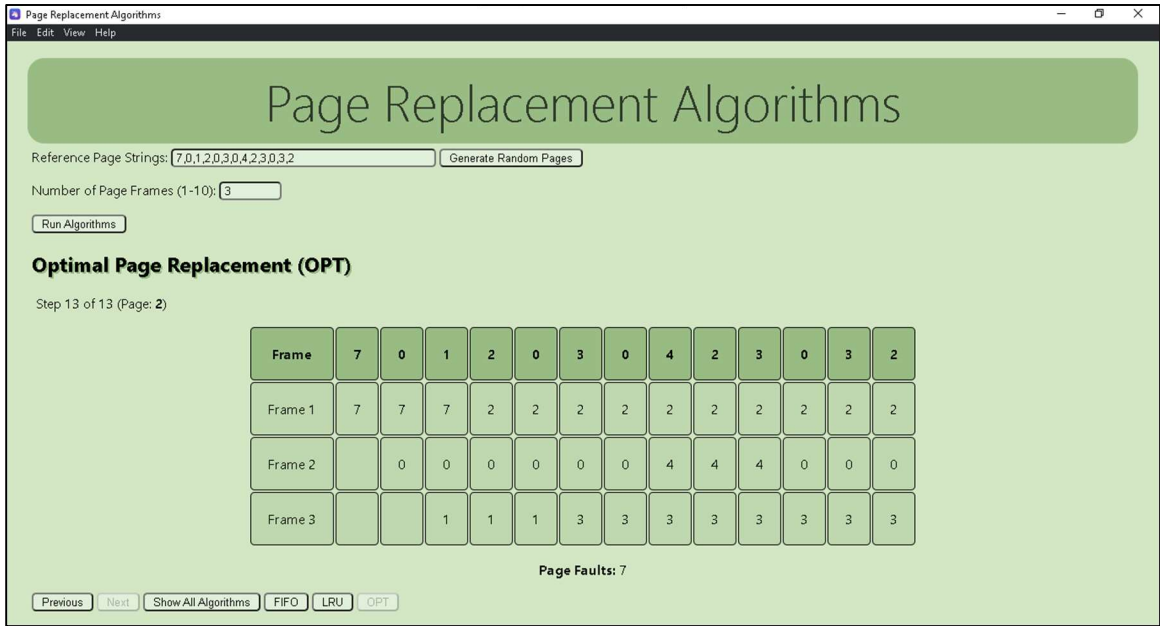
Page Replacement Algorithms

File Edit View Help

Page Replacement Algorithms

Reference Page Strings: 7,0,1,2,0,3,0,4,2,3,0,3,2 Generate Random Pages

Number of Page Frames (1-10): 3

Run Algorithms

**Optimal Page Replacement (OPT)**

Step 13 of 13 (Page: **2**)

| Frame | 7 | 0 | 1 | 2 | 0 | 3 | 0 | 4 | 2 | 3 | 0 | 3 | 2 |
|---|---|---|---|---|---|---|---|---|---|---|---|---|---|
| Frame 1 | 7 | 7 | 7 | 2 | 2 | 2 | 2 | 2 | 2 | 2 | 2 | 2 | 2 |
| Frame 2 | | 0 | 0 | 0 | 0 | 0 | 0 | 4 | 4 | 4 | 0 | 0 | 0 |
| Frame 3 | | | 1 | 1 | 1 | 3 | 3 | 3 | 3 | 3 | 3 | 3 | 3 |

**Page Faults:** 7

Previous Next Show All Algorithms FIFO LRU OPT